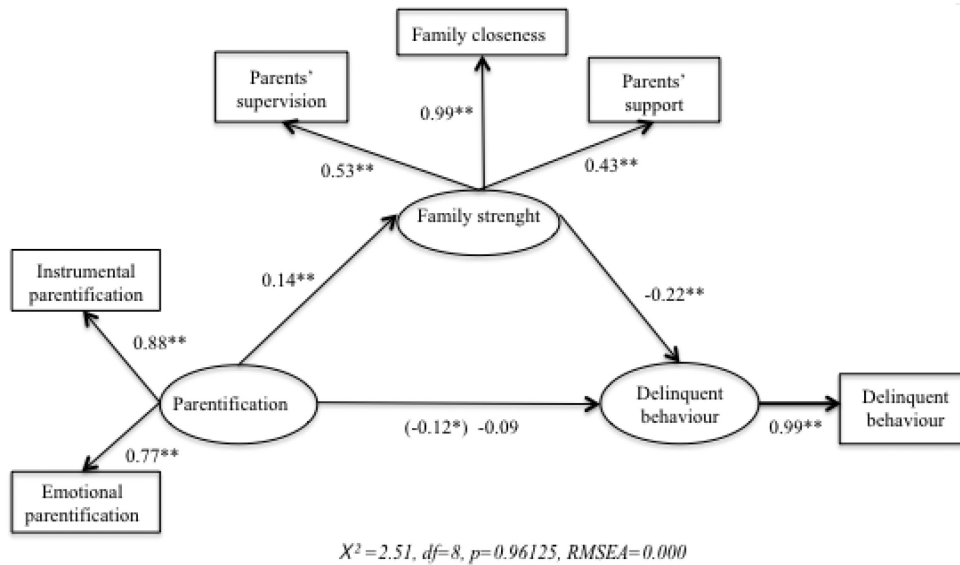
Family closeness

Parents' supervision

0.99**

Parents' support

0.53**

0.43**

Family strenght

Instrumental parentification

0.14**

-0.22**

0.88**

Parentification

Delinquent behaviour

Delinquent behaviour

(-0.12*) -0.09

0.99**

0.77**

Emotional parentification

$X^2=2.51$, $df=8$, $p=0.96125$, $RMSEA=0.000$